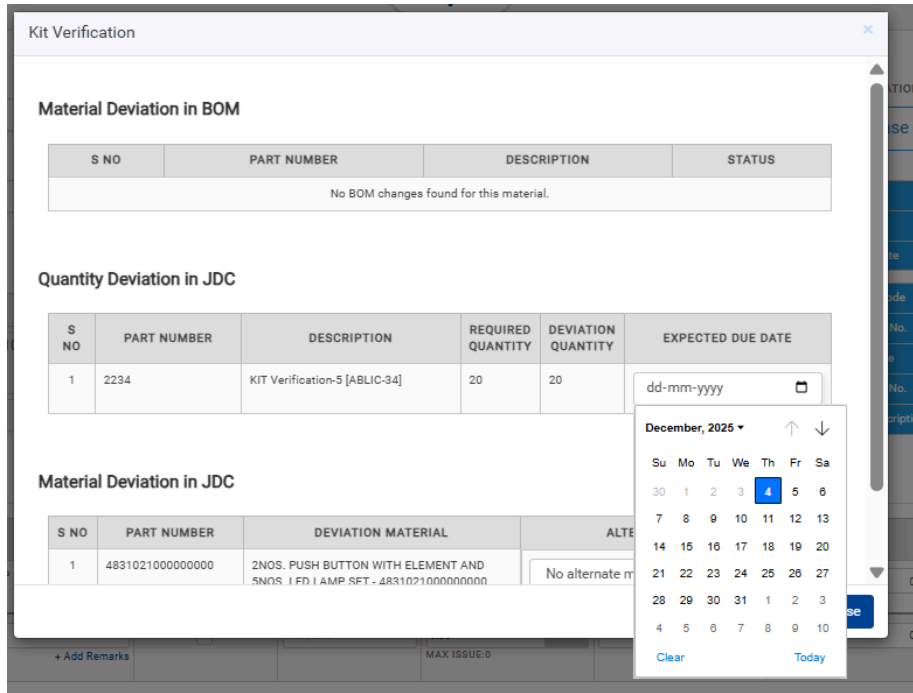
Kit Verification

×

Material Deviation in BOM

| S NO | PART NUMBER | DESCRIPTION | STATUS |
|---|---|---|---|
| No BOM changes found for this material. | | | |

Quantity Deviation in JDC

| S NO | PART NUMBER | DESCRIPTION | REQUIRED QUANTITY | DEVIATION QUANTITY | EXPECTED DUE DATE |
|---|---|---|---|---|---|
| 1 | 2234 | KIT Verification-5 [ABLIC-34] | 20 | 20 | dd-mm-yyyy |

Material Deviation in JDC

| S NO | PART NUMBER | DEVIATION MATERIAL | ALTE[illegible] |
|---|---|---|---|
| 1 | 4831021000000000 | 2NOS. PUSH BUTTON WITH ELEMENT AND 5NOS. LED LAMP SET - 4831021000000000 | No alternate m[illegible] |

December, 2025

| Su | Mo | Tu | We | Th | Fr | Sa |
|---|---|---|---|---|---|---|
| 30 | 1 | 2 | 3 | 4 | 5 | 6 |
| 7 | 8 | 9 | 10 | 11 | 12 | 13 |
| 14 | 15 | 16 | 17 | 18 | 19 | 20 |
| 21 | 22 | 23 | 24 | 25 | 26 | 27 |
| 28 | 29 | 30 | 31 | 1 | 2 | 3 |
| 4 | 5 | 6 | 7 | 8 | 9 | 10 |

Clear Today

se

+ Add Remarks

MAX ISSUE:0